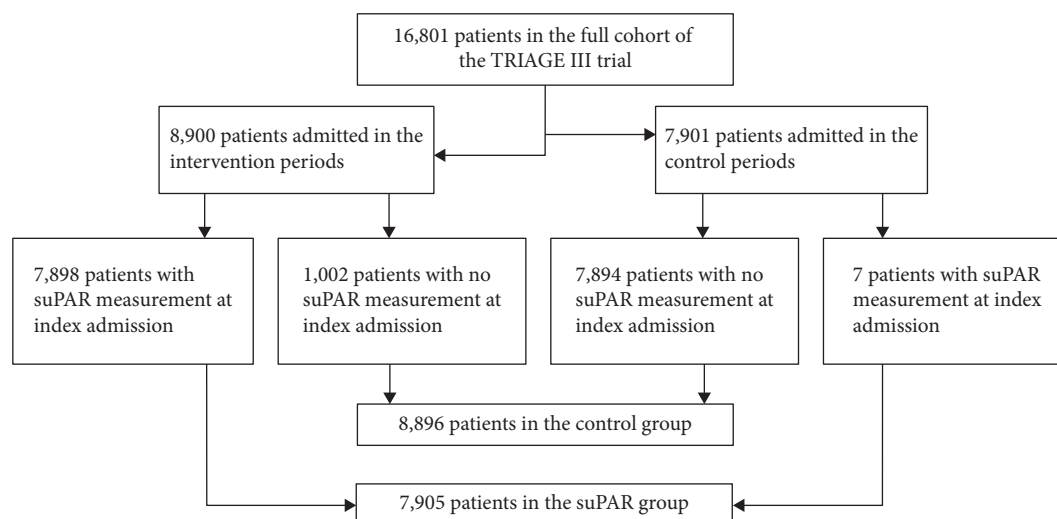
16,801 patients in the full cohort of the TRIAGE III trial

8,900 patients admitted in the intervention periods

7,901 patients admitted in the control periods

7,898 patients with suPAR measurement at index admission

1,002 patients with no suPAR measurement at index admission

7,894 patients with no suPAR measurement at index admission

7 patients with suPAR measurement at index admission

8,896 patients in the control group

7,905 patients in the suPAR group